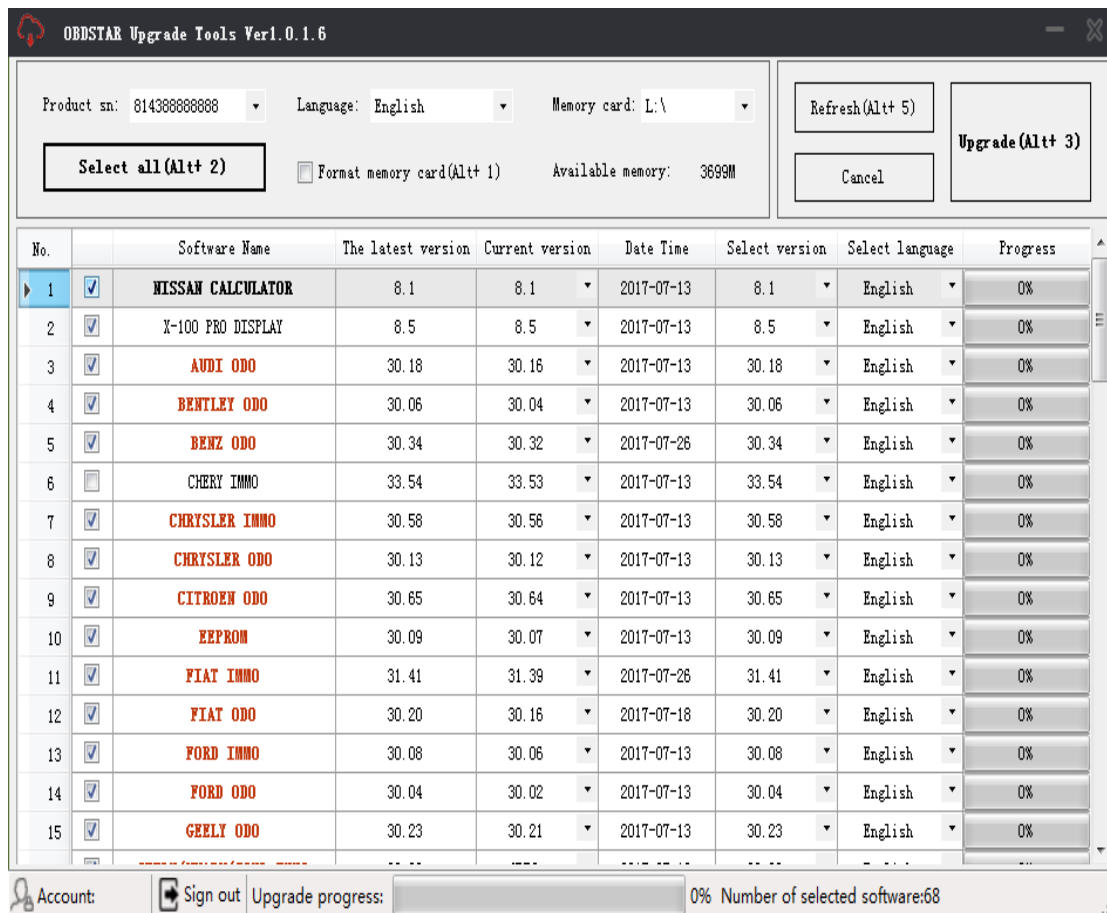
OBDSTAR Upgrade Tools Ver1.0.1.6

Product sn: 814388888888
Language: English
Memory card: L:\
Refresh(Alt+ 5)
Upgrade(Alt+ 3)
Select all(Alt+ 2)
Format memory card(Alt+ 1)
Available memory: 3699M
Cancel

| No. | | Software Name | The latest version | Current version | Date Time | Select version | Select language | Progress |
|---|---|---|---|---|---|---|---|---|
| 1 | ☑ | NISSAN CALCULATOR | 8.1 | 8.1 | 2017-07-13 | 8.1 | English | 0% |
| 2 | ☑ | X-100 PRO DISPLAY | 8.5 | 8.5 | 2017-07-13 | 8.5 | English | 0% |
| 3 | ☑ | AUDI ODO | 30.18 | 30.16 | 2017-07-13 | 30.18 | English | 0% |
| 4 | ☑ | BENTLEY ODO | 30.06 | 30.04 | 2017-07-13 | 30.06 | English | 0% |
| 5 | ☑ | BENZ ODO | 30.34 | 30.32 | 2017-07-26 | 30.34 | English | 0% |
| 6 | ☐ | CHERY IMMO | 33.54 | 33.53 | 2017-07-13 | 33.54 | English | 0% |
| 7 | ☑ | CHRYSLER IMMO | 30.58 | 30.56 | 2017-07-13 | 30.58 | English | 0% |
| 8 | ☑ | CHRYSLER ODO | 30.13 | 30.12 | 2017-07-13 | 30.13 | English | 0% |
| 9 | ☑ | CITROEN ODO | 30.65 | 30.64 | 2017-07-13 | 30.65 | English | 0% |
| 10 | ☑ | EEPROM | 30.09 | 30.07 | 2017-07-13 | 30.09 | English | 0% |
| 11 | ☑ | FIAT IMMO | 31.41 | 31.39 | 2017-07-26 | 31.41 | English | 0% |
| 12 | ☑ | FIAT ODO | 30.20 | 30.16 | 2017-07-18 | 30.20 | English | 0% |
| 13 | ☑ | FORD IMMO | 30.08 | 30.06 | 2017-07-13 | 30.08 | English | 0% |
| 14 | ☑ | FORD ODO | 30.04 | 30.02 | 2017-07-13 | 30.04 | English | 0% |
| 15 | ☑ | GEELY ODO | 30.23 | 30.21 | 2017-07-13 | 30.23 | English | 0% |

Account: Sign out Upgrade progress: 0% Number of selected software:68